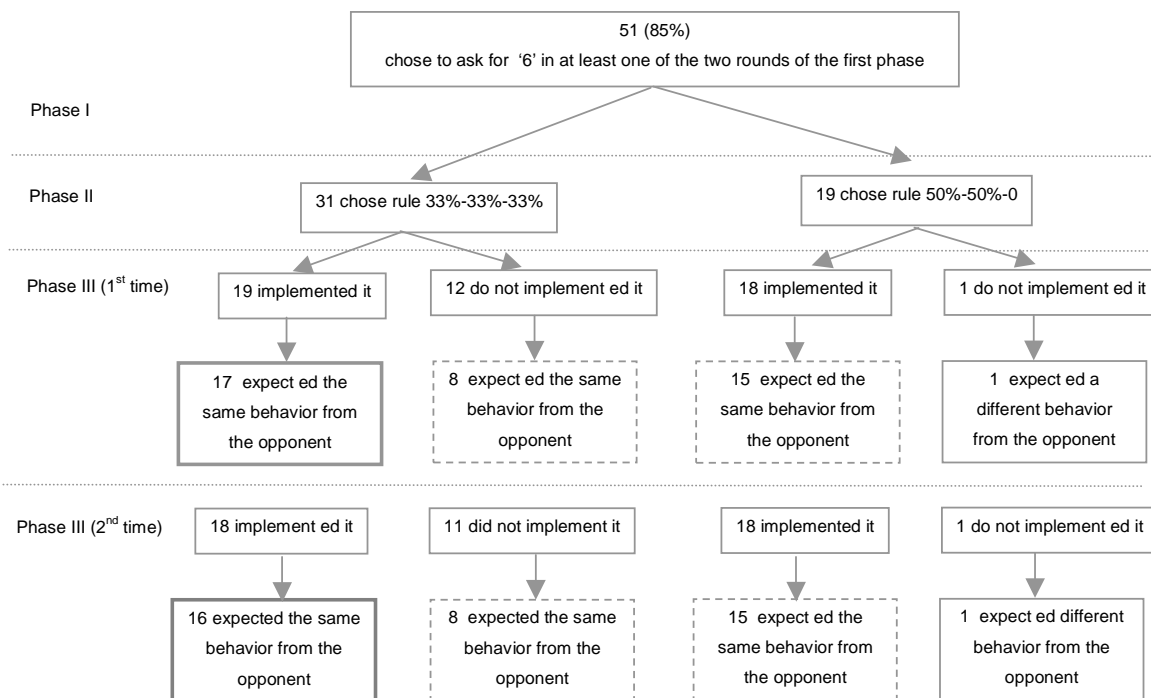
51 (85%)
chose to ask for '6' in at least one of the two rounds of the first phase

Phase I

Phase II

31 chose rule 33%-33%-33%

19 chose rule 50%-50%-0

Phase III (1$^{st}$ time)

19 implemented it

12 do not implement ed it

18 implemented it

1 do not implement ed it

17 expect ed the same behavior from the opponent

8 expect ed the same behavior from the opponent

15 expect ed the same behavior from the opponent

1 expect ed a different behavior from the opponent

Phase III (2$^{nd}$ time)

18 implement ed it

11 did not implement it

18 implemented it

1 do not implement ed it

16 expected the same behavior from the opponent

8 expected the same behavior from the opponent

15 expect ed the same behavior from the opponent

1 expect ed different behavior from the opponent